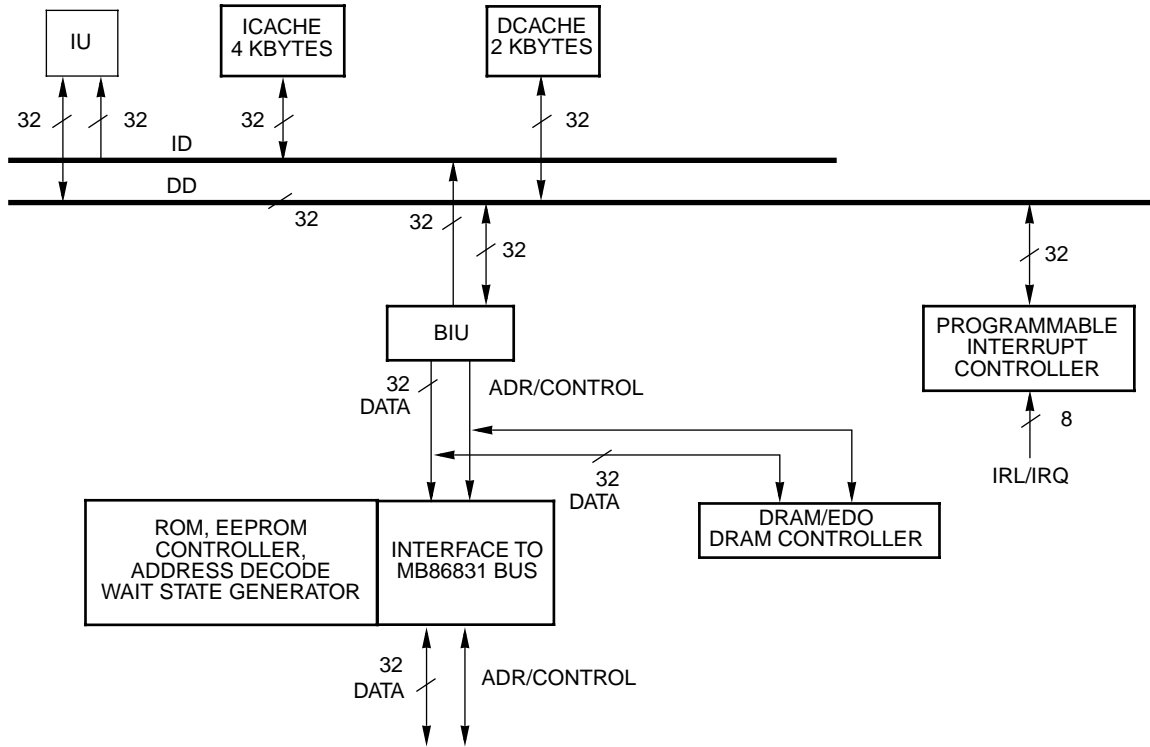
IU

ICACHE 4 KBYTES

DCACHE 2 KBYTES

32

32

32

32

ID

DD

32

32

32

32

BIU

PROGRAMMABLE INTERRUPT CONTROLLER

32 DATA

ADR/CONTROL

8

32 DATA

IRL/IRQ

ROM, EEPROM CONTROLLER, ADDRESS DECODE WAIT STATE GENERATOR

INTERFACE TO MB86831 BUS

DRAM/EDO DRAM CONTROLLER

32 DATA

ADR/CONTROL